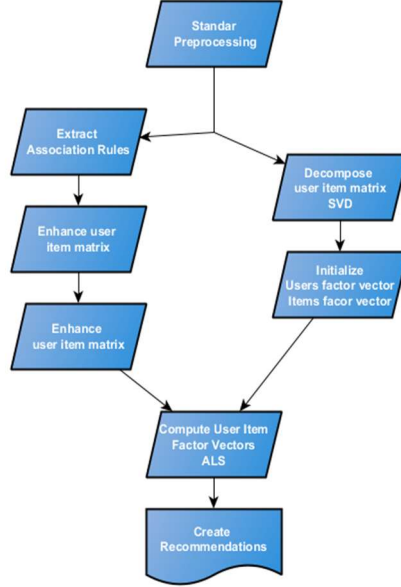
Standar Preprocessing

Extract Association Rules

Enhance user item matrix

Enhance user item matrix

Decompose user item matrix SVD

Initialize Users factor vector Items facor vector

Compute User Item Factor Vectors ALS

Create Recommendations